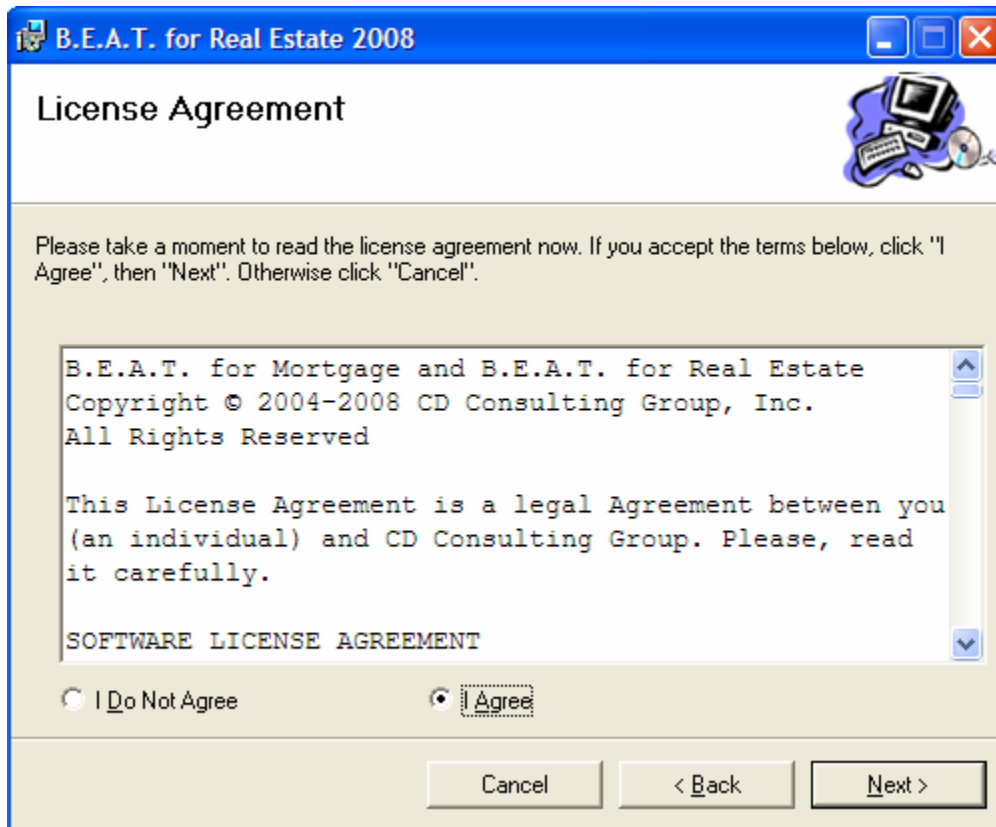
B.E.A.T. for Real Estate 2008

License Agreement

Please take a moment to read the license agreement now. If you accept the terms below, click "I Agree", then "Next". Otherwise click "Cancel".

B.E.A.T. for Mortgage and B.E.A.T. for Real Estate
Copyright © 2004-2008 CD Consulting Group, Inc.
All Rights Reserved

This License Agreement is a legal Agreement between you (an individual) and CD Consulting Group. Please, read it carefully.

SOFTWARE LICENSE AGREEMENT

I Do Not Agree

I Agree

Cancel

< Back

Next >